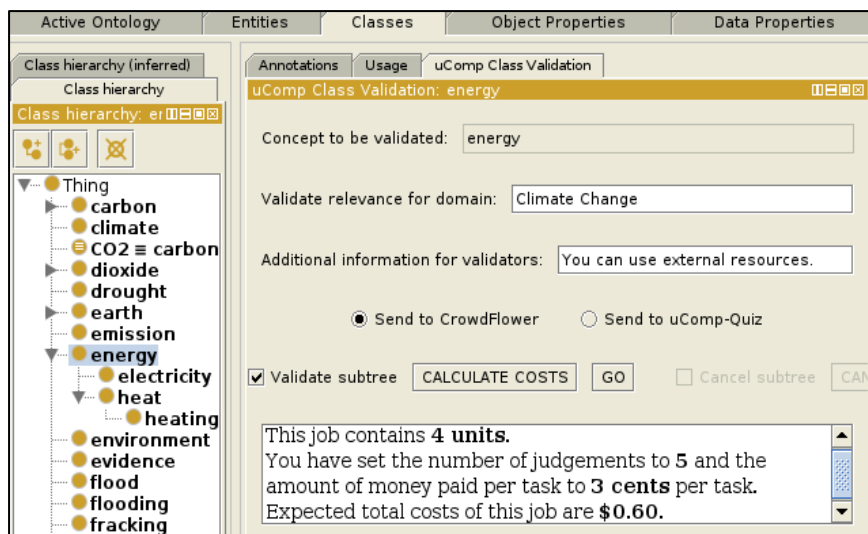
Active Ontology | Entities | Classes | Object Properties | Data Properties

Class hierarchy (inferred)
Class hierarchy
Class hierarchy: er

Thing
carbon
climate
CO2 ≡ carbon
dioxide
drought
earth
emission
energy
electricity
heat
heating
environment
evidence
flood
flooding
fracking

Annotations | Usage | uComp Class Validation

uComp Class Validation: energy

Concept to be validated: energy

Validate relevance for domain: Climate Change

Additional information for validators: You can use external resources.

Send to CrowdFlower
Send to uComp-Quiz

Validate subtree
CALCULATE COSTS
GO
Cancel subtree
CAN

This job contains **4 units.**
You have set the number of judgements to **5** and the amount of money paid per task to **3 cents** per task.
Expected total costs of this job are **$0.60.**